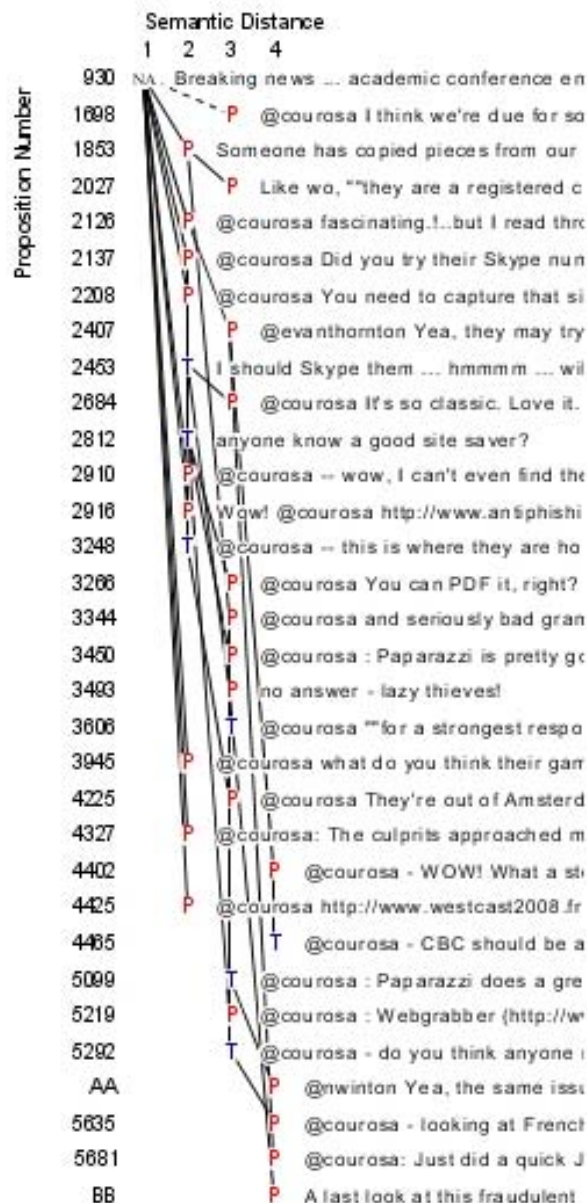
Semantic Distance
1 2 3 4

Proposition Number

| | | |
|---|---|---|
| 930 | NA | Breaking news ... academic conference en |
| 1698 | P | @courosa I think we're due for so |
| 1853 | P | Someone has copied pieces from our |
| 2027 | P | Like wo, ""they are a registered c |
| 2126 | P | @courosa fascinating.!..but I read thr |
| 2137 | P | @courosa Did you try their Skype nun |
| 2208 | P | @courosa You need to capture that si |
| 2407 | P | @evanthornton Yea, they may try |
| 2453 | T | I should Skype them ... hmmmm ... wil |
| 2684 | P | @courosa It's so classic. Love it. |
| 2812 | T | anyone know a good site saver? |
| 2910 | P | @courosa -- wow, I can't even find the |
| 2916 | P | Wow! @courosa http://www.antiphishi |
| 3248 | T | @courosa -- this is where they are ho |
| 3266 | P | @courosa You can PDF it, right? |
| 3344 | P | @courosa and seriously bad gran |
| 3450 | P | @courosa : Paparazzi is pretty gc |
| 3493 | P | no answer - lazy thieves! |
| 3606 | T | @courosa ""for a strongest respo |
| 3945 | P | @courosa what do you think their gam |
| 4225 | P | @courosa They're out of Amsterd |
| 4327 | P | @courosa: The culprits approached m |
| 4402 | P | @courosa - WOW! What a st |
| 4425 | P | @courosa http://www.westcast2008.fr |
| 4465 | T | @courosa - CBC should be a |
| 5099 | T | @courosa : Paparazzi does a gre |
| 5219 | T | @courosa : Webgrabber (http://w |
| 5292 | T | @courosa - do you think anyone |
| AA | P | @nwinton Yea, the same issu |
| 5635 | P | @courosa - looking at French |
| 5681 | P | @courosa: Just did a quick J |
| BB | P | A last look at this fraudulent |